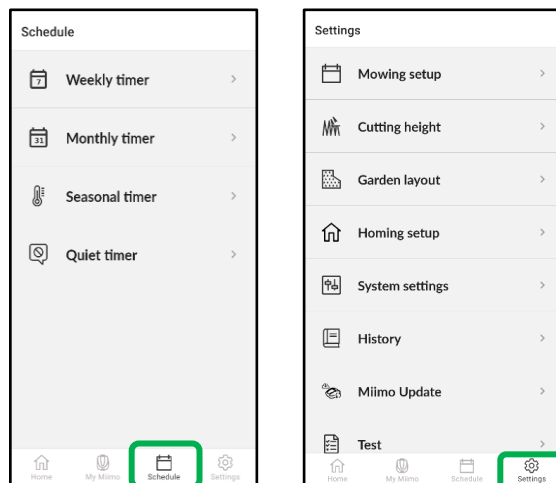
Schedule

7 Weekly timer >

31 Monthly timer >

Seasonal timer >

Quiet timer >

Home My Miimo Schedule Settings

Settings

Mowing setup >

Cutting height >

Garden layout >

Homing setup >

System settings >

History >

Miimo Update >

Test >

Home My Miimo Schedule Settings